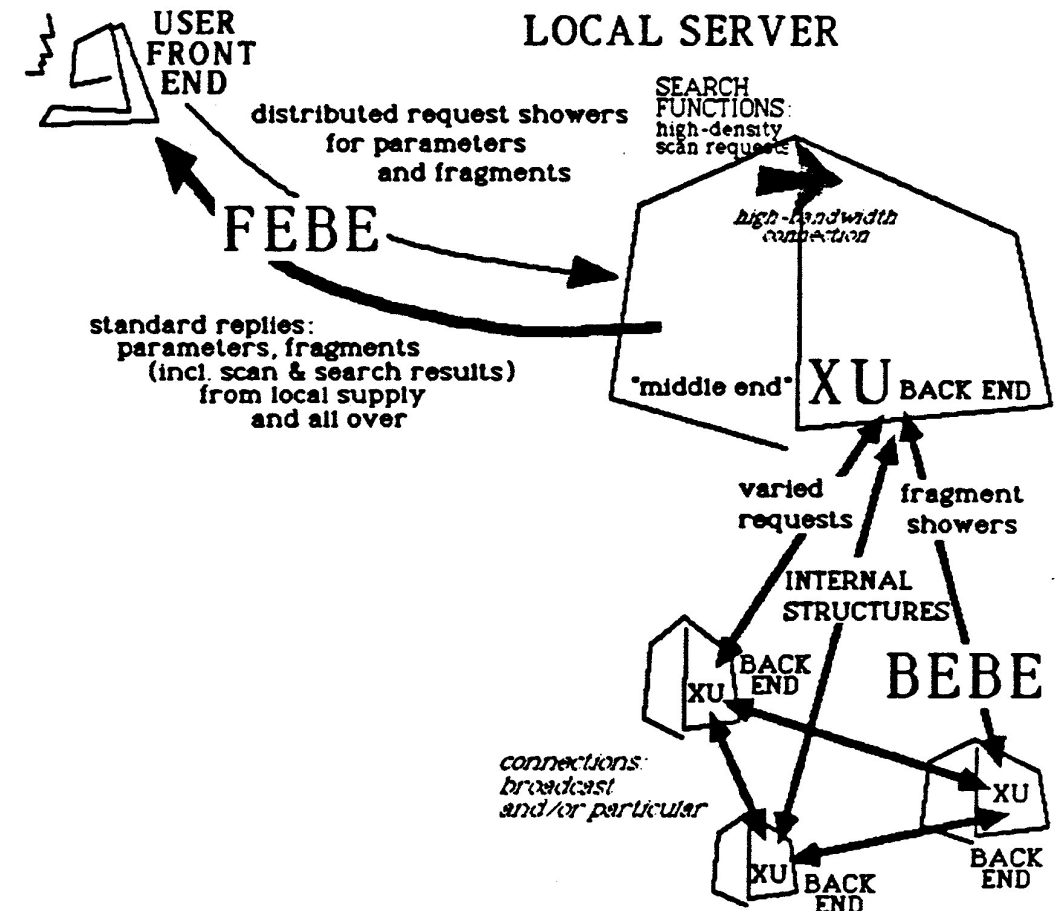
USER FRONT END

LOCAL SERVER

SEARCH FUNCTIONS: high-density scan requests

distributed request showers for parameters and fragments

FEBE

high-bandwidth connection

standard replies: parameters, fragments (incl. scan & search results) from local supply and all over

"middle end"

XU BACK END

varied requests

fragment showers

INTERNAL STRUCTURES

BACK END

XU

BEBE

connections: broadcast and/or particular

XU

XU

BACK END

BACK END